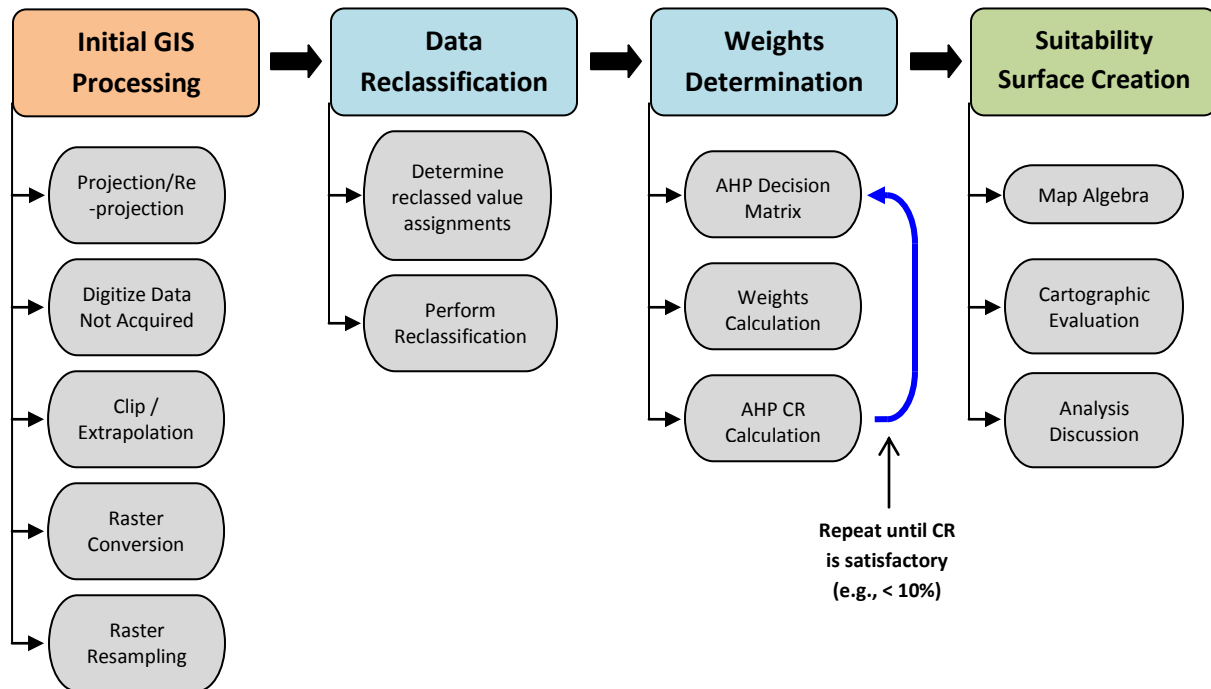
Initial GIS Processing

Projection/Re-projection

Digitize Data Not Acquired

Clip / Extrapolation

Raster Conversion

Raster Resampling

Data Reclassification

Determine reclassed value assignments

Perform Reclassification

Weights Determination

AHP Decision Matrix

Weights Calculation

AHP CR Calculation

Repeat until CR is satisfactory (e.g., < 10%)

Suitability Surface Creation

Map Algebra

Cartographic Evaluation

Analysis Discussion